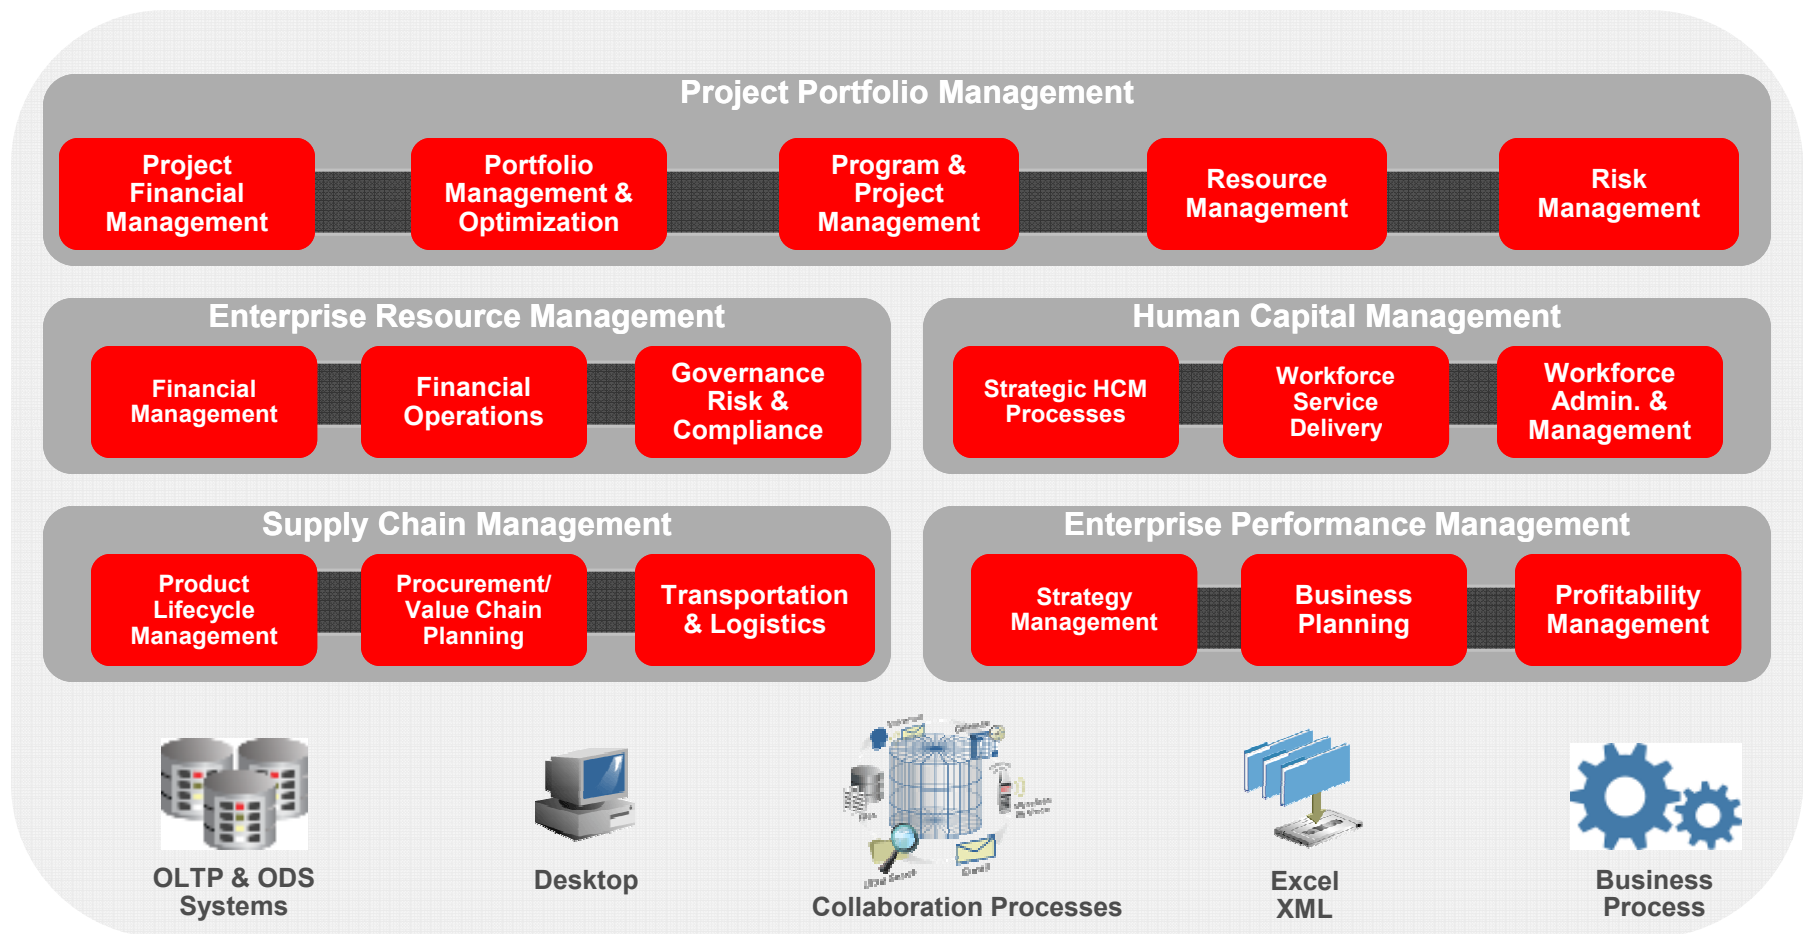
Project Portfolio Management

Project Financial Management

Portfolio Management & Optimization

Program & Project Management

Resource Management

Risk Management

Enterprise Resource Management

Financial Management

Financial Operations

Governance Risk & Compliance

Human Capital Management

Strategic HCM Processes

Workforce Service Delivery

Workforce Admin. & Management

Supply Chain Management

Product Lifecycle Management

Procurement/ Value Chain Planning

Transportation & Logistics

Enterprise Performance Management

Strategy Management

Business Planning

Profitability Management

OLTP & ODS Systems

Desktop

Collaboration Processes

Excel XML

Business Process